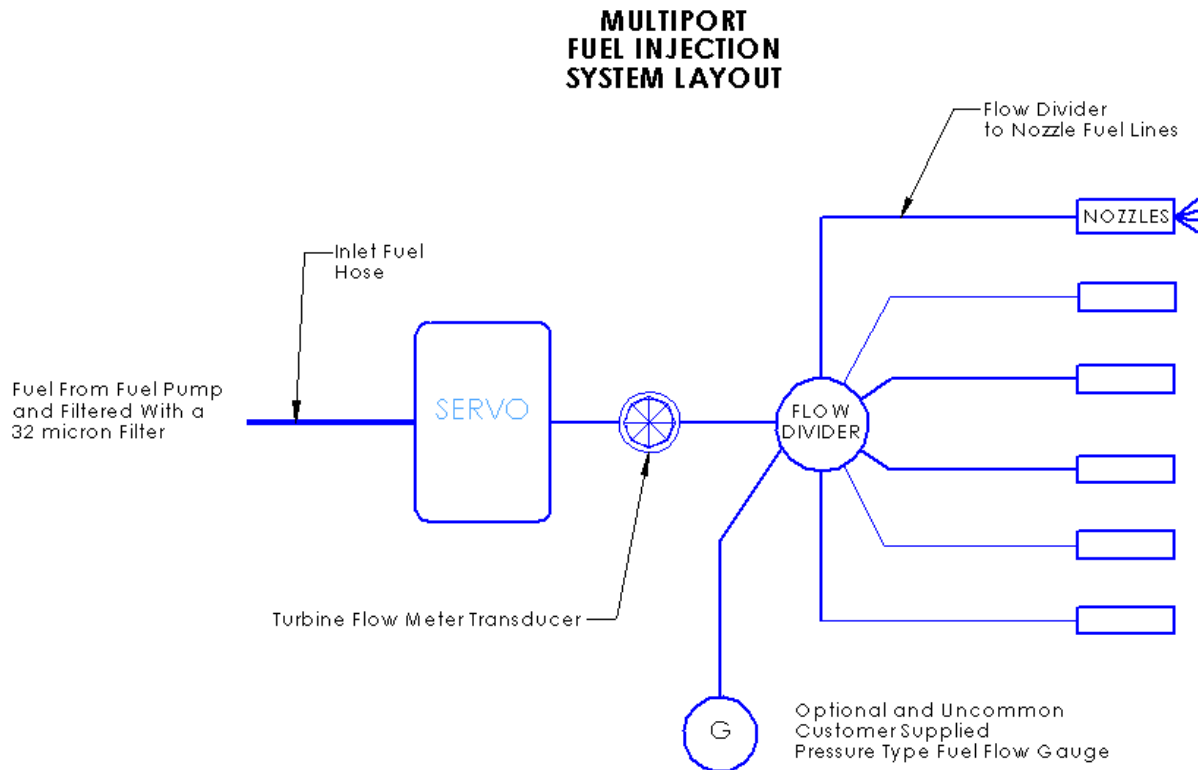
MULTIPORT
FUEL INJECTION
SYSTEM LAYOUT

Flow Divider
to Nozzle Fuel Lines

NOZZLES

Inlet Fuel
Hose

Fuel From Fuel Pump
and Filtered With a
32 micron Filter

SERVO

FLOW
DIVIDER

Turbine Flow Meter Transducer

G

Optional and Uncommon
Customer Supplied
Pressure Type Fuel Flow Gauge